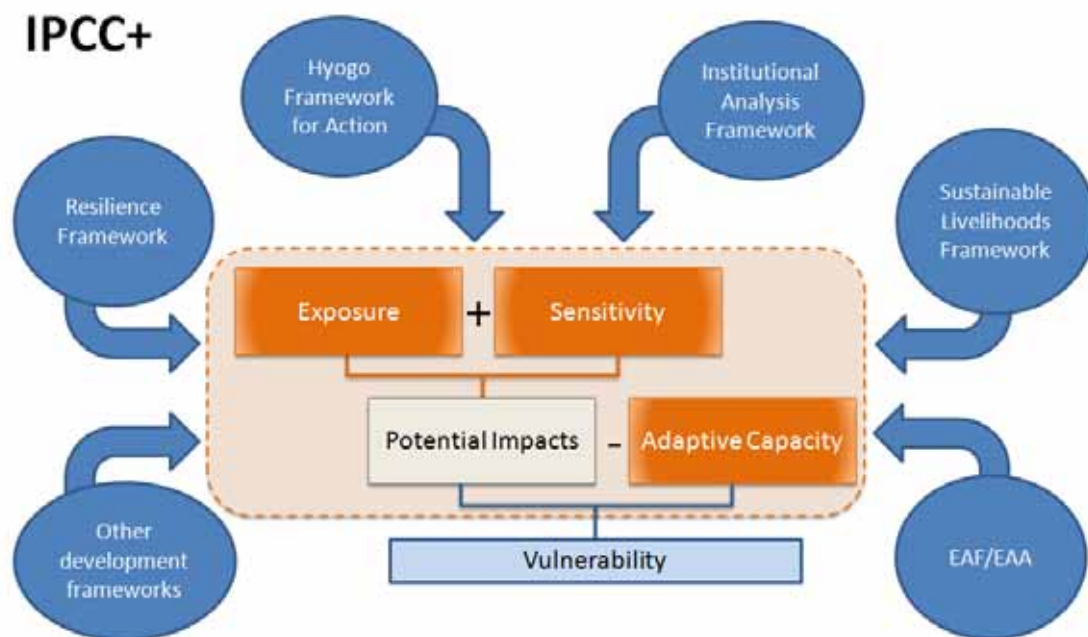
IPCC+

Hyogo Framework for Action

Institutional Analysis Framework

Resilience Framework

Sustainable Livelihoods Framework

Exposure + Sensitivity

Potential Impacts - Adaptive Capacity

Other development frameworks

Vulnerability

EAF/EAA